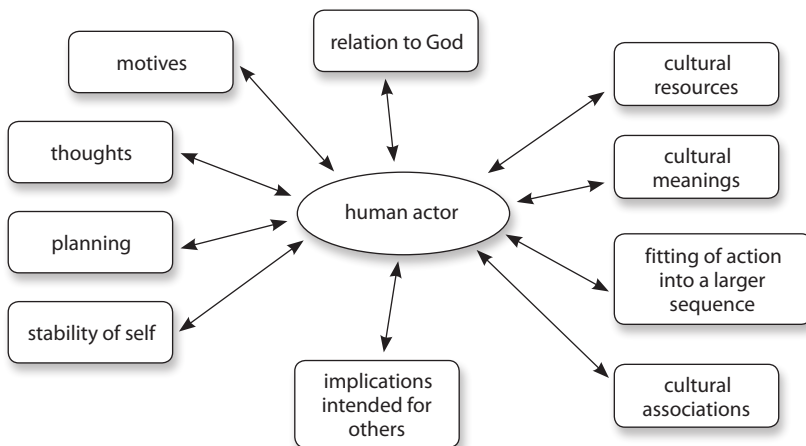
motives

relation to God

cultural resources

thoughts

cultural meanings

human actor

planning

fitting of action into a larger sequence

stability of self

implications intended for others

cultural associations